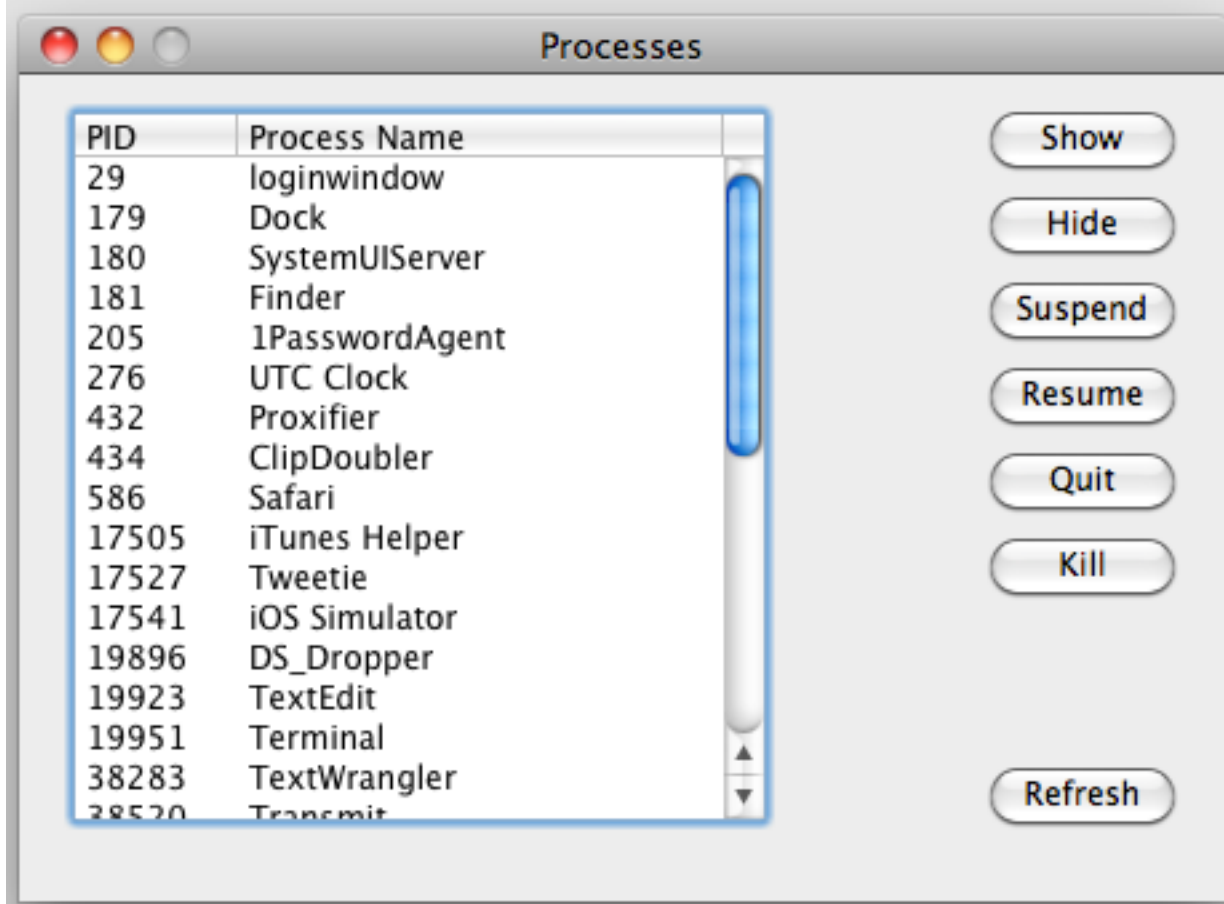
Processes

| PID | Process Name |
|---|---|
| 29 | loginwindow |
| 179 | Dock |
| 180 | SystemUIServer |
| 181 | Finder |
| 205 | 1PasswordAgent |
| 276 | UTC Clock |
| 432 | Proxifier |
| 434 | ClipDoubler |
| 586 | Safari |
| 17505 | iTunes Helper |
| 17527 | Tweetie |
| 17541 | iOS Simulator |
| 19896 | DS_Dropper |
| 19923 | TextEdit |
| 19951 | Terminal |
| 38283 | TextWrangler |
| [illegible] | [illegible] |

Show
Hide
Suspend
Resume
Quit
Kill
Refresh